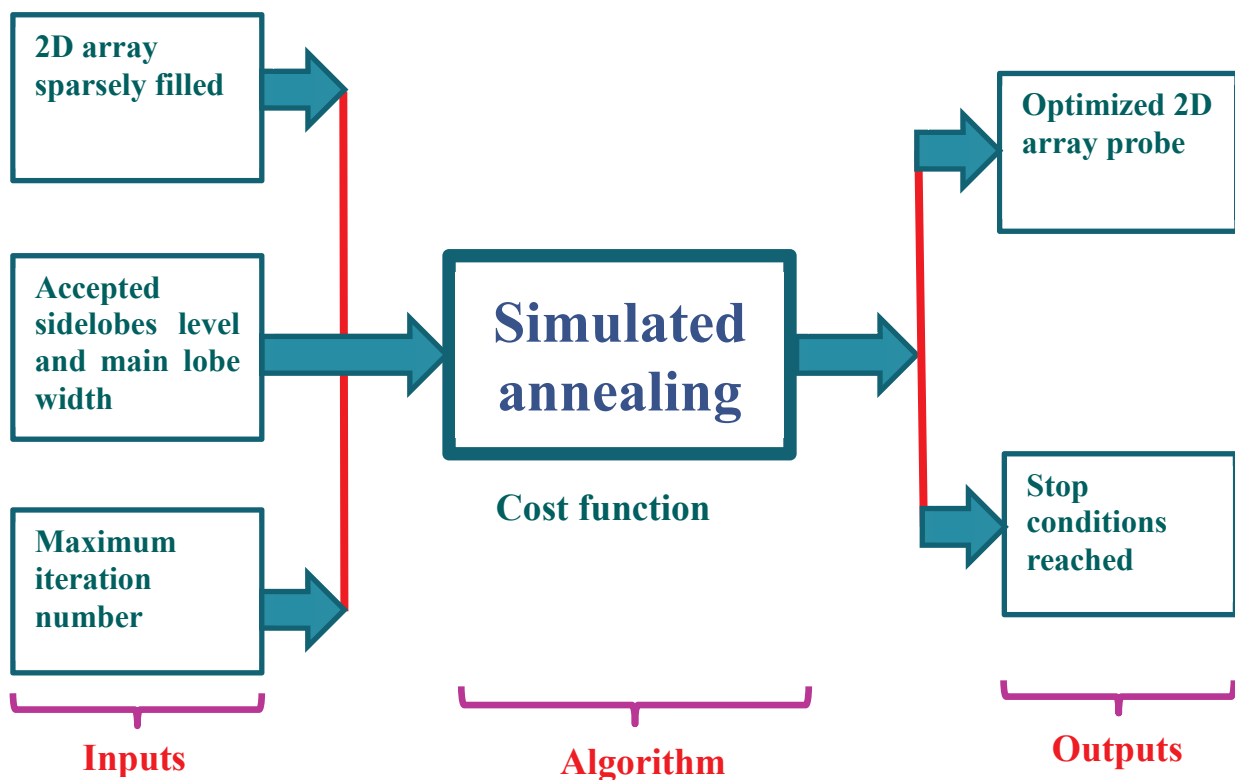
2D array sparsely filled

Accepted sidelobes level and main lobe width

Maximum iteration number

Simulated annealing

Cost function

Optimized 2D array probe

Stop conditions reached

Inputs

Algorithm

Outputs